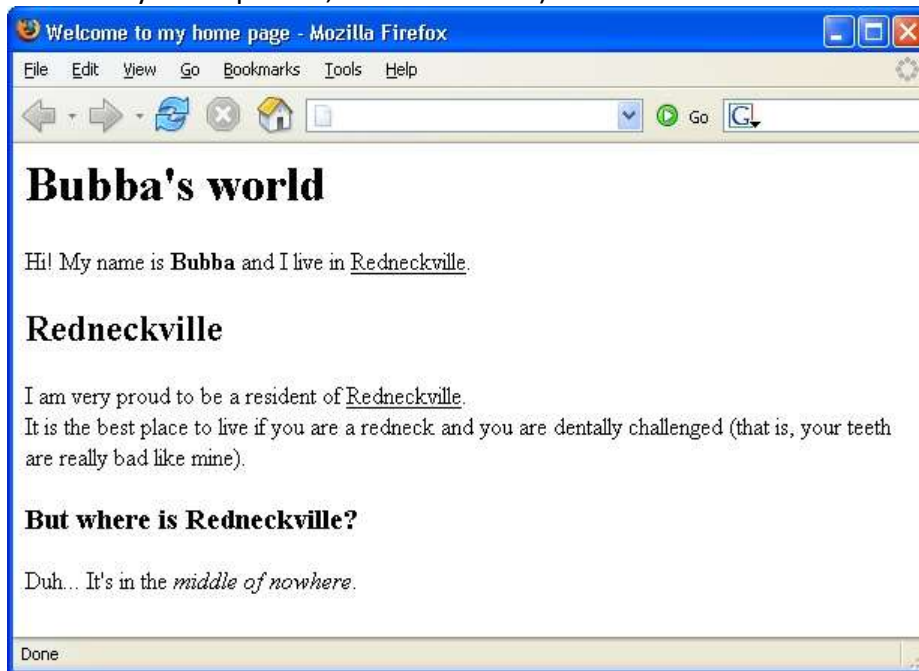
Welcome to my home page - Mozilla Firefox

File Edit View Go Bookmarks Tools Help

Go

Bubba's world

Hi! My name is Bubba and I live in Redneckville.

Redneckville

I am very proud to be a resident of Redneckville.
It is the best place to live if you are a redneck and you are dentally challenged (that is, your teeth are really bad like mine).

But where is Redneckville?

Duh... It's in the middle of nowhere.

Done